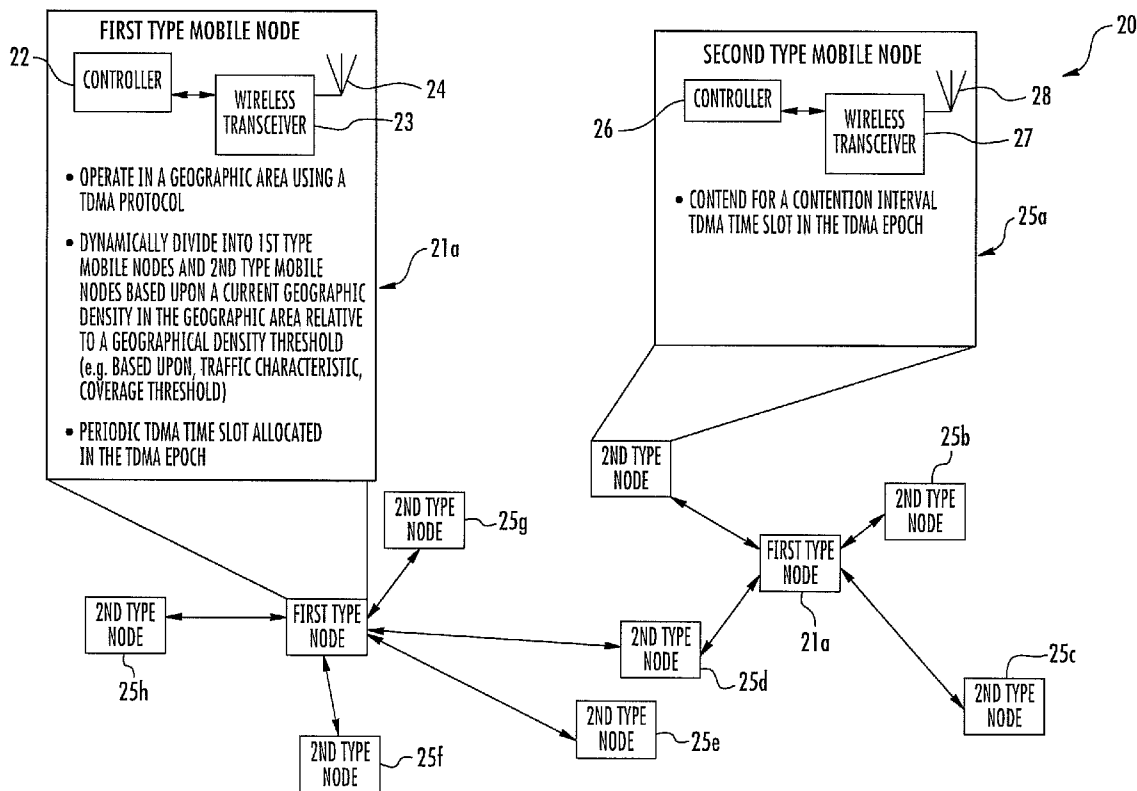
FIRST TYPE MOBILE NODE

22
CONTROLLER
WIRELESS TRANSCEIVER
24
23

• OPERATE IN A GEOGRAPHIC AREA USING A TDMA PROTOCOL

• DYNAMICALLY DIVIDE INTO 1ST TYPE MOBILE NODES AND 2ND TYPE MOBILE NODES BASED UPON A CURRENT GEOGRAPHIC DENSITY IN THE GEOGRAPHIC AREA RELATIVE TO A GEOGRAPHICAL DENSITY THRESHOLD (e.g. BASED UPON, TRAFFIC CHARACTERISTIC, COVERAGE THRESHOLD)

• PERIODIC TDMA TIME SLOT ALLOCATED IN THE TDMA EPOCH

21a

SECOND TYPE MOBILE NODE

20
CONTROLLER
WIRELESS TRANSCEIVER
28
26
27

• CONTEND FOR A CONTENTION INTERVAL TDMA TIME SLOT IN THE TDMA EPOCH

25a

2ND TYPE NODE
25b
2ND TYPE NODE
FIRST TYPE NODE
21a
2ND TYPE NODE
25g
2ND TYPE NODE
FIRST TYPE NODE
2ND TYPE NODE
25d
25h
2ND TYPE NODE
25c
2ND TYPE NODE
2ND TYPE NODE
25e
2ND TYPE NODE
25f